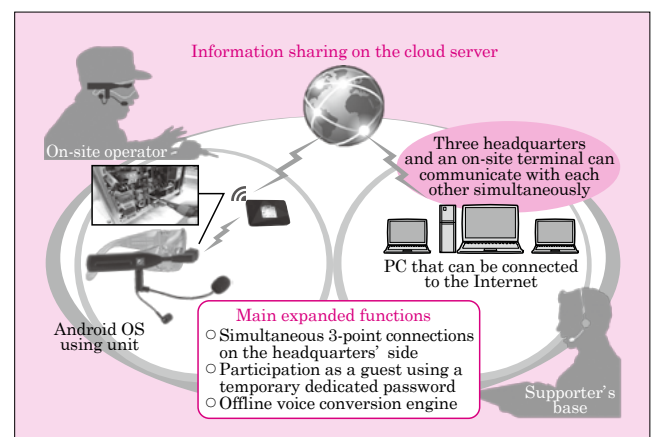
Information sharing on the cloud server

On-site operator

Three headquarters and an on-site terminal can communicate with each other simultaneously

PC that can be connected to the Internet

Android OS using unit

Main expanded functions
○ Simultaneous 3-point connections on the headquarters' side
○ Participation as a guest using a temporary dedicated password
○ Offline voice conversion engine

Supporter's base